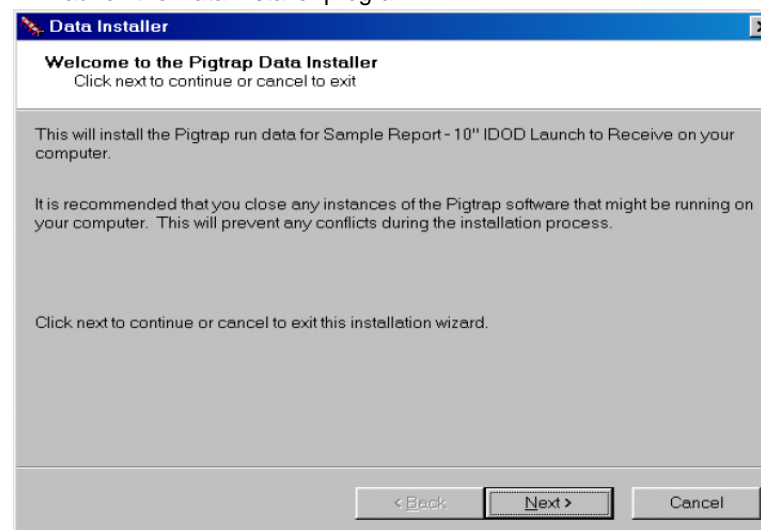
Data Installer

Welcome to the Pigtrap Data Installer
Click next to continue or cancel to exit

This will install the Pigtrap run data for Sample Report - 10" IDOD Launch to Receive on your computer.

It is recommended that you close any instances of the Pigtrap software that might be running on your computer. This will prevent any conflicts during the installation process.

Click next to continue or cancel to exit this installation wizard.

< Back
Next >
Cancel